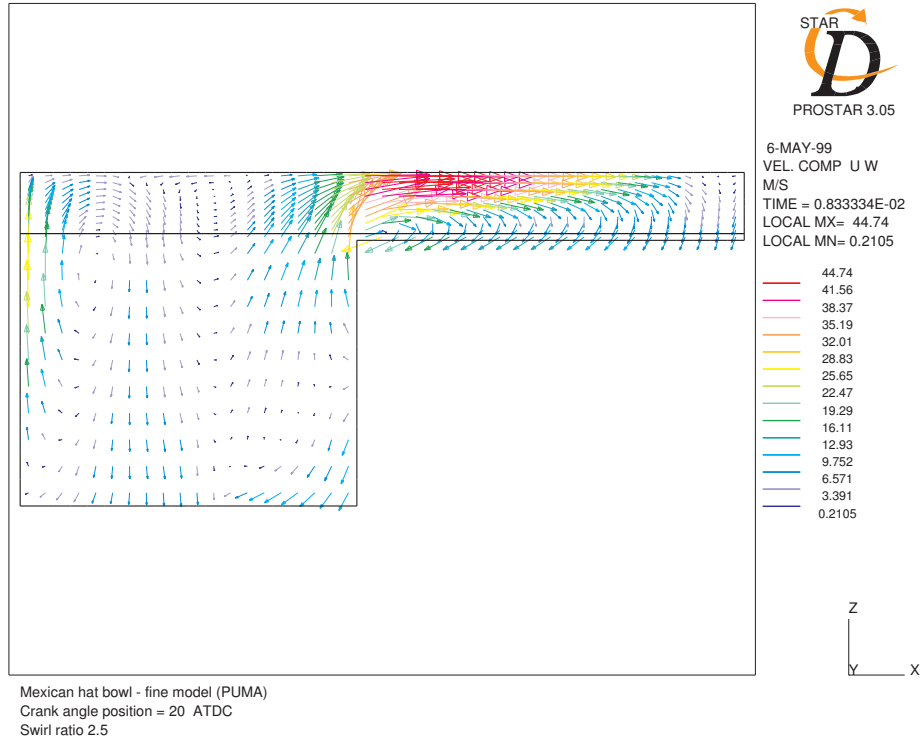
STAR
D
PROSTAR 3.05

6-MAY-99
VEL. COMP U W
M/S
TIME = 0.833334E-02
LOCAL MX= 44.74
LOCAL MN= 0.2105

44.74
41.56
38.37
35.19
32.01
28.83
25.65
22.47
19.29
16.11
12.93
9.752
6.571
3.391
0.2105

Z
Y
X

Mexican hat bowl - fine model (PUMA)
Crank angle position = 20 ATDC
Swirl ratio 2.5